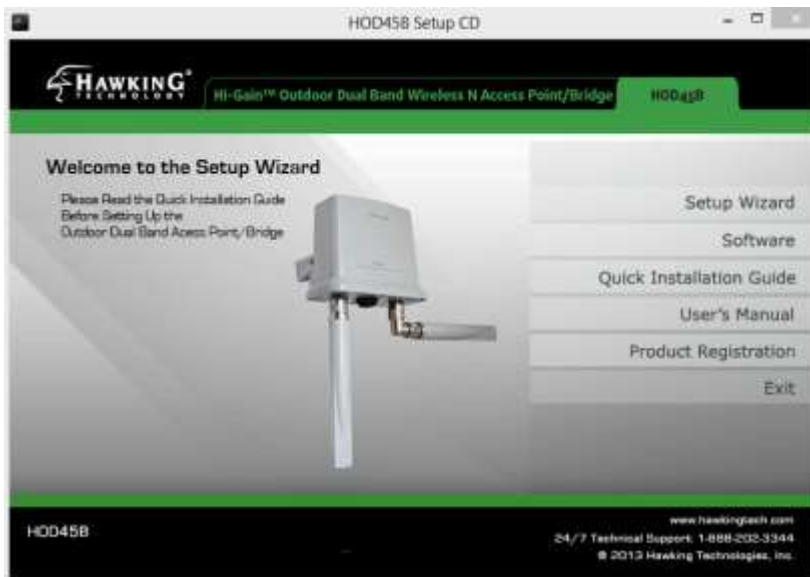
HOD45B Setup CD

HAWKING TECHNOLOGY

Hi-Gain™ Outdoor Dual Band Wireless N Access Point/Bridge

HOD45B

Welcome to the Setup Wizard

Please Read the Quick Installation Guide Before Setting Up the Outdoor Dual Band Acess Point/Bridge

Setup Wizard

Software

Quick Installation Guide

User's Manual

Product Registration

Exit

HOD45B

www.hawkingtech.com
24/7 Technical Support: 1-888-202-3344
© 2013 Hawking Technologies, Inc.